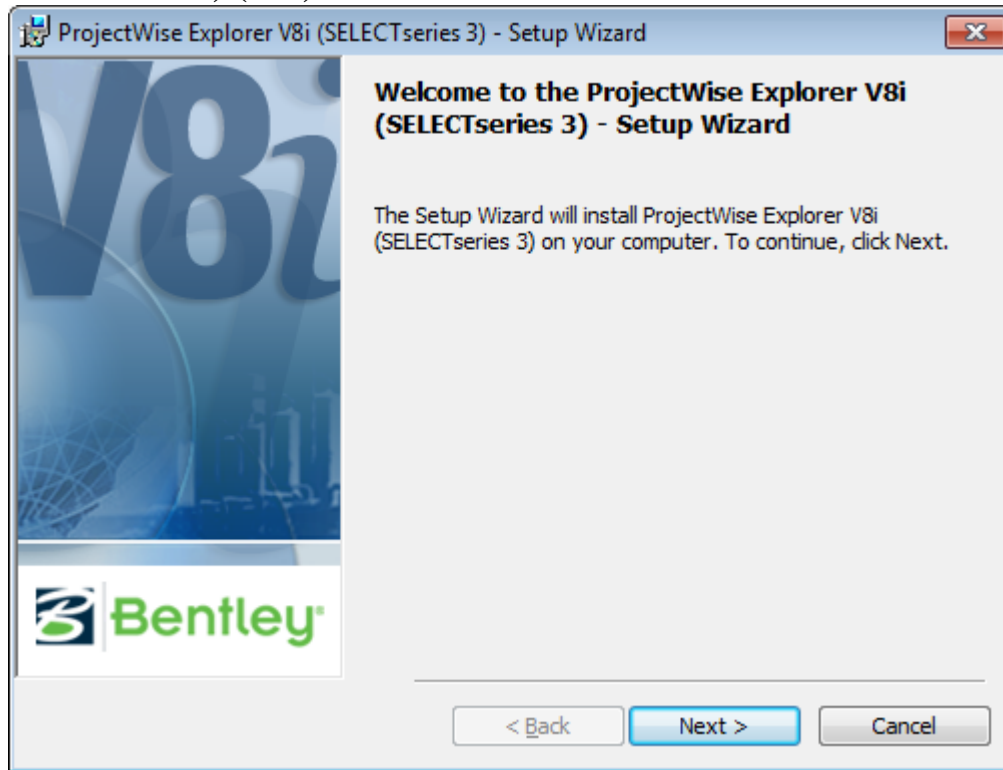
ProjectWise Explorer V8i (SELECTseries 3) - Setup Wizard

V8i

Welcome to the ProjectWise Explorer V8i (SELECTseries 3) - Setup Wizard

The Setup Wizard will install ProjectWise Explorer V8i (SELECTseries 3) on your computer. To continue, click Next.

Bentley

< Back

Next >

Cancel